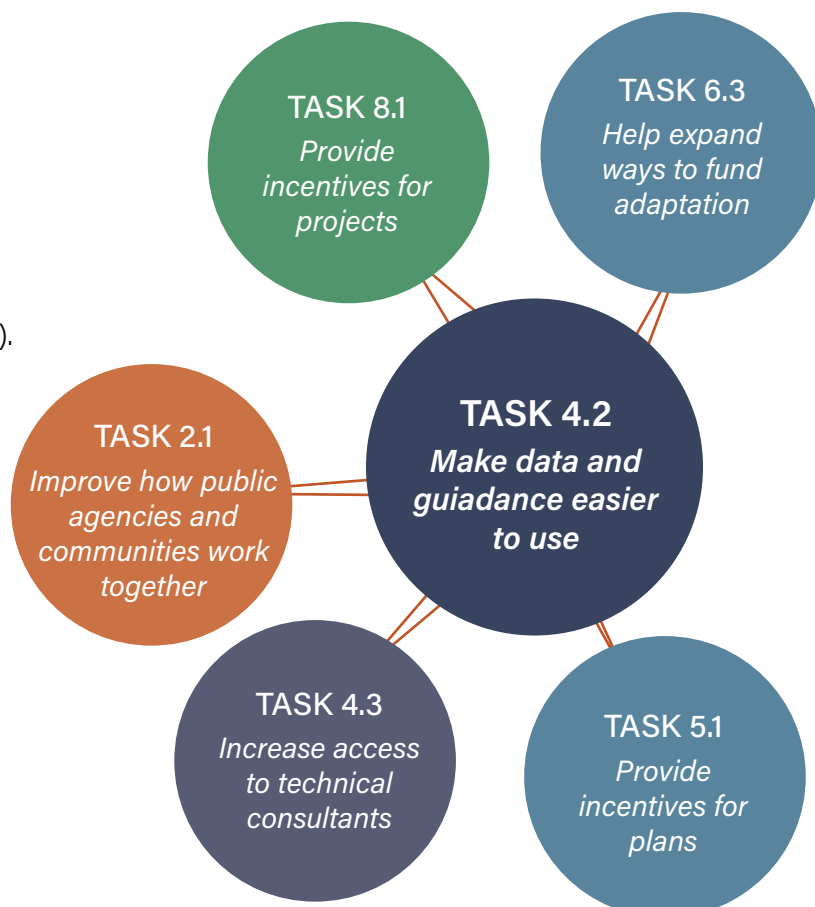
TASK 8.1
Provide incentives for projects

TASK 6.3
Help expand ways to fund adaptation

).

TASK 4.2
Make data and guiadance easier to use

TASK 2.1
Improve how public agencies and communities work together

TASK 4.3
Increase access to technical consultants

TASK 5.1
Provide incentives for plans